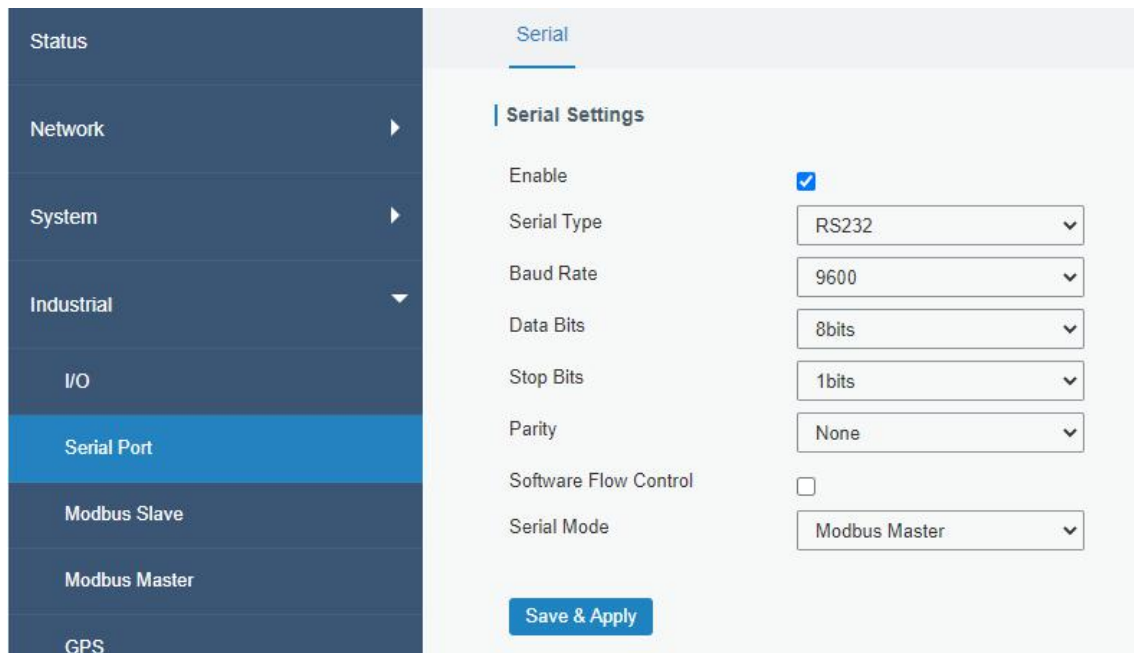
Status

Network

System

Industrial

I/O

Serial Port

Modbus Slave

Modbus Master

GPS

Serial

Serial Settings

| | |
|---|---|
| Enable | ☑ |
| Serial Type | RS232 |
| Baud Rate | 9600 |
| Data Bits | 8bits |
| Stop Bits | 1bits |
| Parity | None |
| Software Flow Control | ☐ |
| Serial Mode | Modbus Master |

Save & Apply